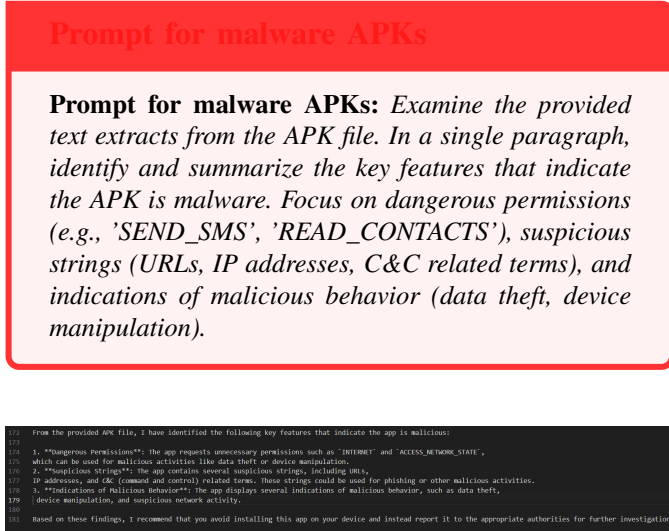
Prompt for malware APKs

**Prompt for malware APKs:** *Examine the provided text extracts from the APK file. In a single paragraph, identify and summarize the key features that indicate the APK is malware. Focus on dangerous permissions (e.g., 'SEND_SMS', 'READ_CONTACTS'), suspicious strings (URLs, IP addresses, C&C related terms), and indications of malicious behavior (data theft, device manipulation).*

172 From the provided APK file, I have identified the following key features that indicate the app is malicious:
173
174 1. **Dangerous Permissions**: The app requests unnecessary permissions such as `INTERNET` and `ACCESS_NETWORK_STATE`,
175 which can be used for malicious activities like data theft or device manipulation.
176 2. **Suspicious Strings**: The app contains several suspicious strings, including URLs,
177 IP addresses, and C&C (command and control) related terms. These strings could be used for phishing or other malicious activities.
178 3. **Indications of Malicious Behavior**: The app displays several indications of malicious behavior, such as data theft,
179 device manipulation, and suspicious network activity.
180
181 Based on these findings, I recommend that you avoid installing this app on your device and instead report it to the appropriate authorities for further investigati